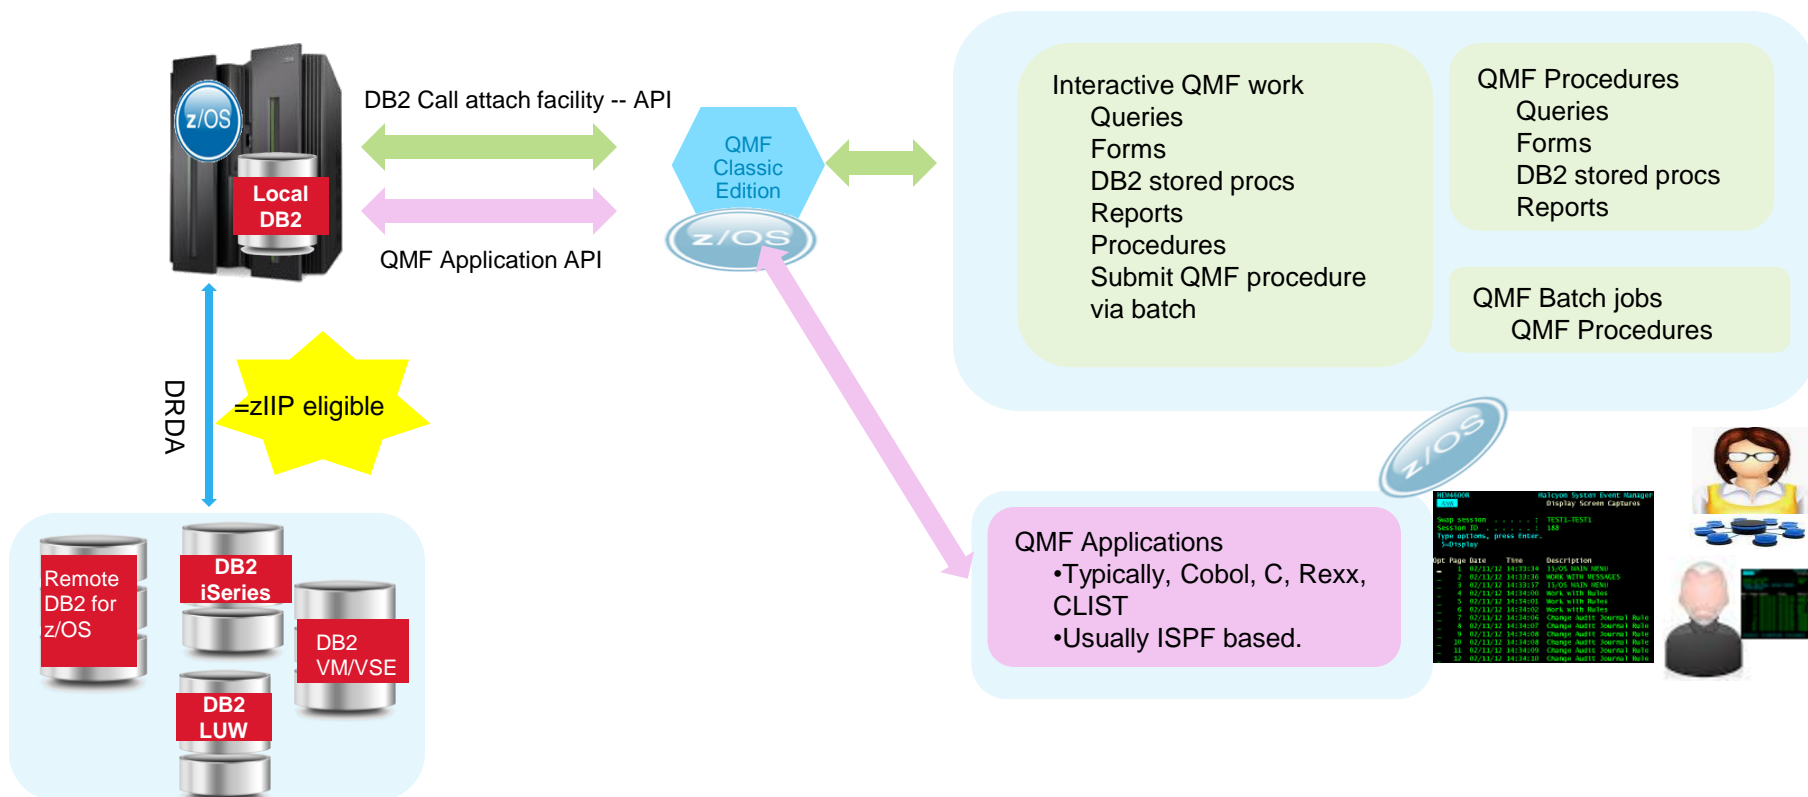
z/OS

Local DB2

DB2 Call attach facility -- API

QMF Application API

QMF Classic Edition

z/OS

Interactive QMF work
Queries
Forms
DB2 stored procs
Reports
Procedures
Submit QMF procedure via batch

QMF Procedures
Queries
Forms
DB2 stored procs
Reports

QMF Batch jobs
QMF Procedures

DRDA

=zIIP eligible

z/OS

Remote DB2 for z/OS

DB2 iSeries

DB2 VM/VSE

DB2 LUW

QMF Applications
•Typically, Cobol, C, Rexx, CLIST
•Usually ISPF based.

Halcyon System Event Manager
Display Screen Captures